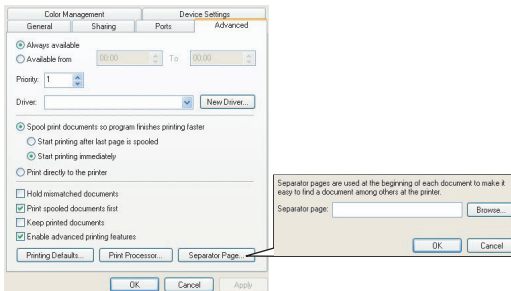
Color Management
Device Settings
General
Sharing
Ports
Advanced

Always available
Available from
00:00
To
00:00

Priority: 1

Driver:
New Driver...

Spool print documents so program finishes printing faster
Start printing after last page is spooled
Start printing immediately
Print directly to the printer

Hold mismatched documents
Print spooled documents first
Keep printed documents
Enable advanced printing features

Printing Defaults...
Print Processor...
Separator Page...

OK
Cancel
Apply

Separator pages are used at the beginning of each document to make it easy to find a document among others at the printer.
Separator page:
Browse...
OK
Cancel